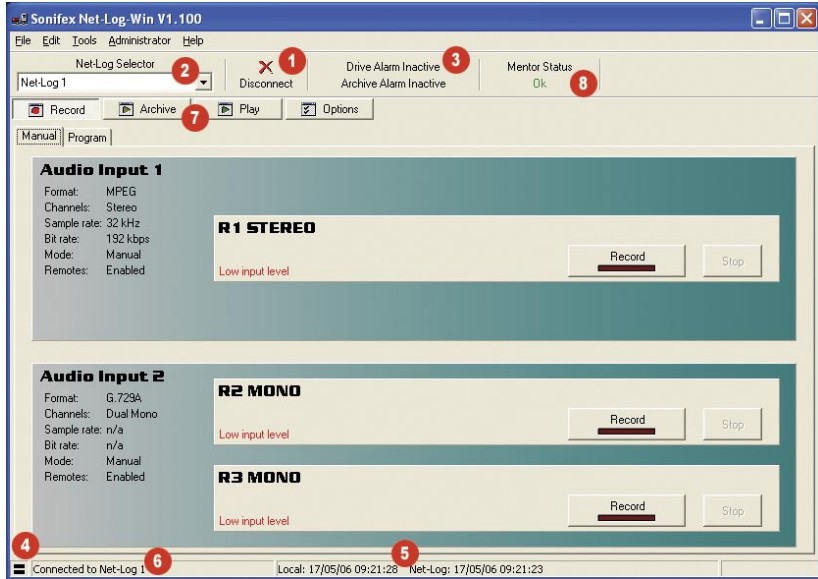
Sonifex Net-Log-Win V1.100

File Edit Tools Administrator Help

Net-Log Selector 2
Net-Log 1

1 Disconnect

Drive Alarm Inactive 3
Archive Alarm Inactive

Mentor Status
Ok 8

Record Archive 7 Play Options

Manual Program

Audio Input 1
Format: MPEG
Channels: Stereo
Sample rate: 32 kHz
Bit rate: 192 kbps
Mode: Manual
Remotes: Enabled

R1 STEREO
Low input level
Record
Stop

Audio Input 2
Format: G.729A
Channels: Dual Mono
Sample rate: n/a
Bit rate: n/a
Mode: Manual
Remotes: Enabled

R2 MONO
Low input level
Record
Stop

R3 MONO
Low input level
Record
Stop

4 Connected to Net-Log 1 6

5 Local: 17/05/06 09:21:28 Net-Log: 17/05/06 09:21:23